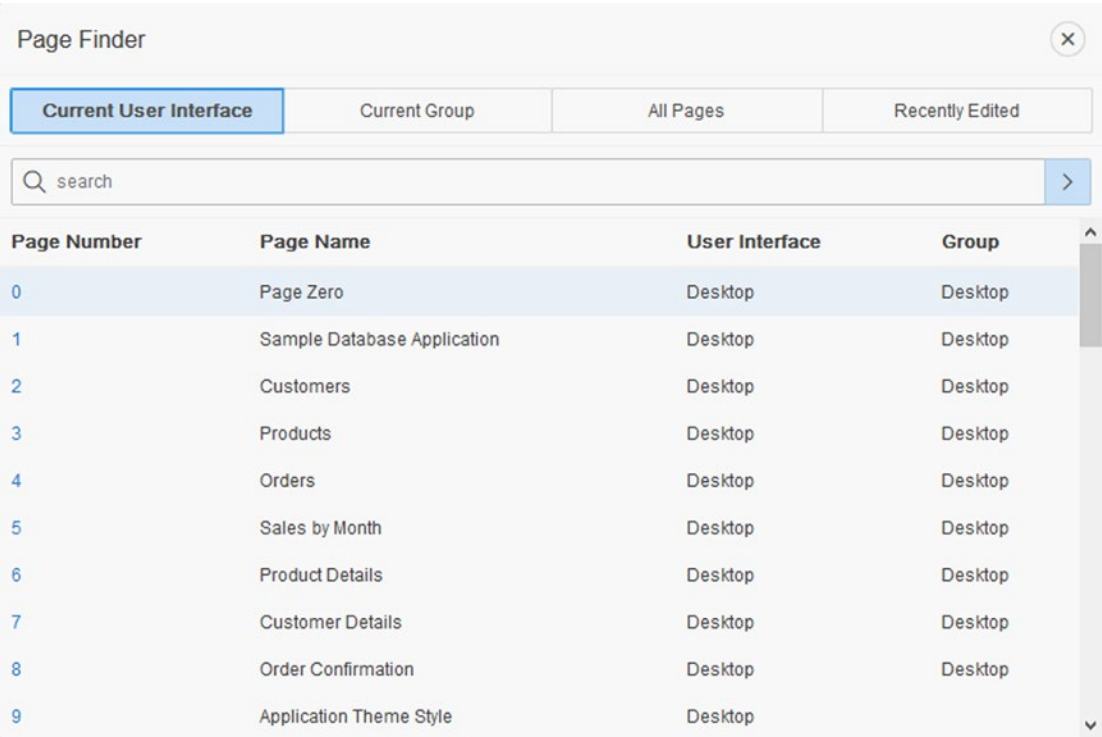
Page Finder

Current User Interface | Current Group | All Pages | Recently Edited

search

| Page Number | Page Name | User Interface | Group |
|---|---|---|---|
| 0 | Page Zero | Desktop | Desktop |
| 1 | Sample Database Application | Desktop | Desktop |
| 2 | Customers | Desktop | Desktop |
| 3 | Products | Desktop | Desktop |
| 4 | Orders | Desktop | Desktop |
| 5 | Sales by Month | Desktop | Desktop |
| 6 | Product Details | Desktop | Desktop |
| 7 | Customer Details | Desktop | Desktop |
| 8 | Order Confirmation | Desktop | Desktop |
| 9 | Application Theme Style | Desktop | |